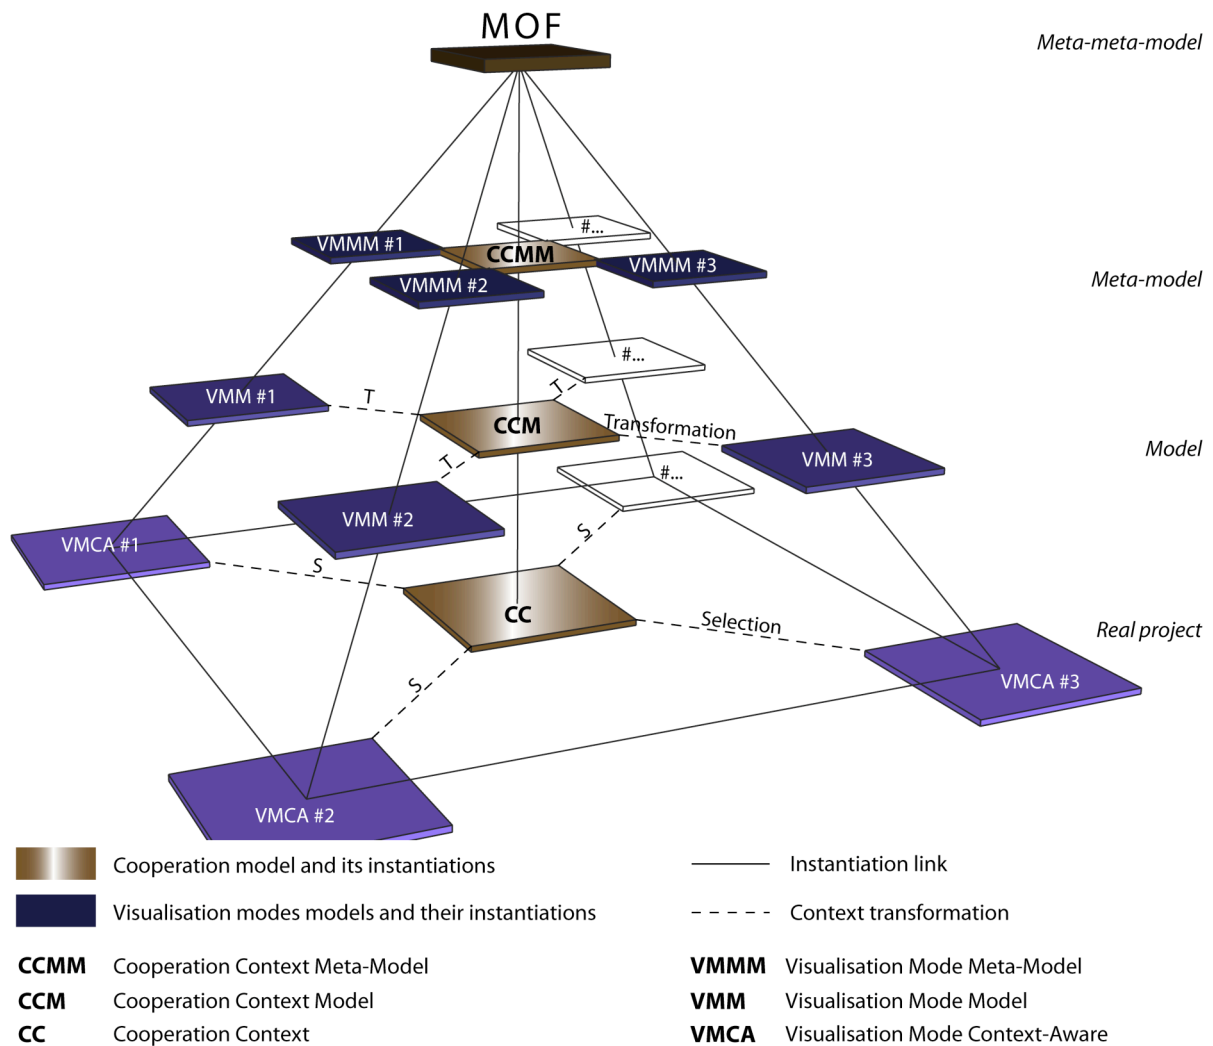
MOF

Meta-meta-model

#...

VMMM #1

CCMM

VMMM #3

VMMM #2

Meta-model

#...

VMM #1

T

T

CCM

Transformation

VMM #3

Model

T

#...

VMM #2

VMCA #1

S

S

CC

Selection

Real project

S

VMCA #3

VMCA #2

Cooperation model and its instantiations

Instantiation link

Visualisation modes models and their instantiations

Context transformation

**CCMM** Cooperation Context Meta-Model

**CCM** Cooperation Context Model

**CC** Cooperation Context

**VMMM** Visualisation Mode Meta-Model

**VMM** Visualisation Mode Model

**VMCA** Visualisation Mode Context-Aware